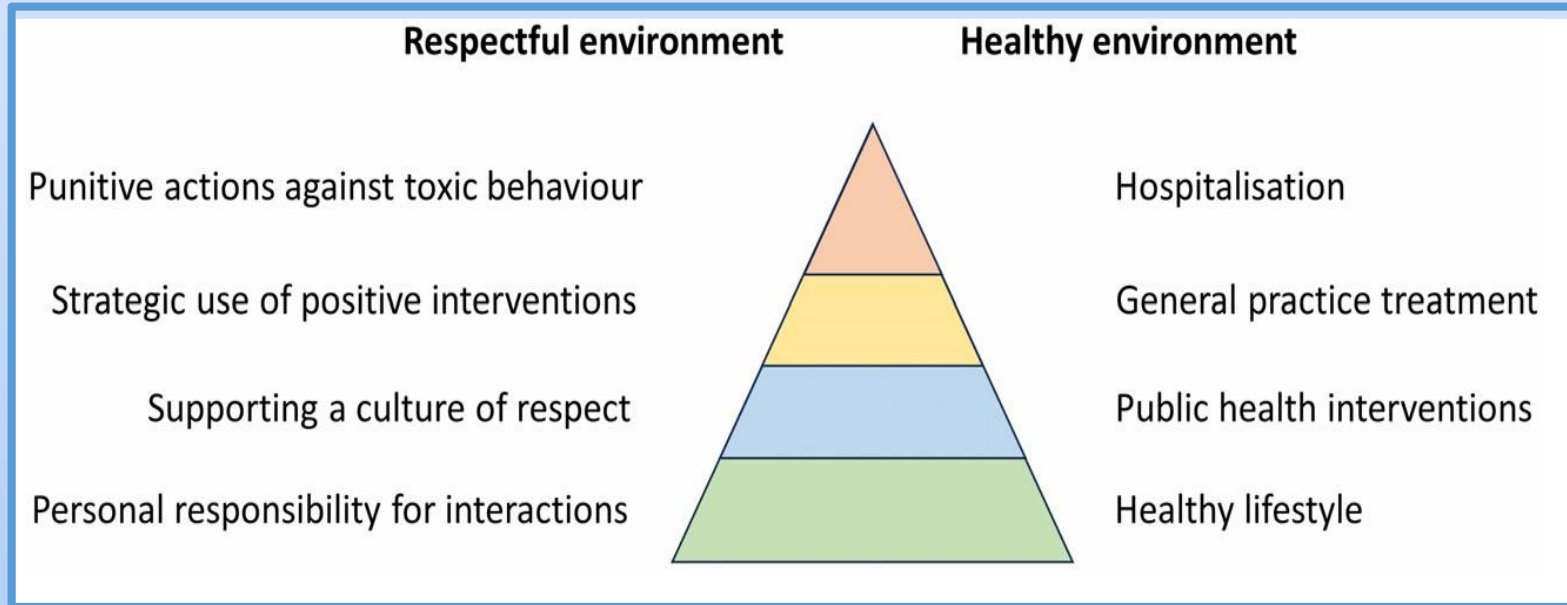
Respectful environment

Punitive actions against toxic behaviour

Strategic use of positive interventions

Supporting a culture of respect

Personal responsibility for interactions

Healthy environment

Hospitalisation

General practice treatment

Public health interventions

Healthy lifestyle